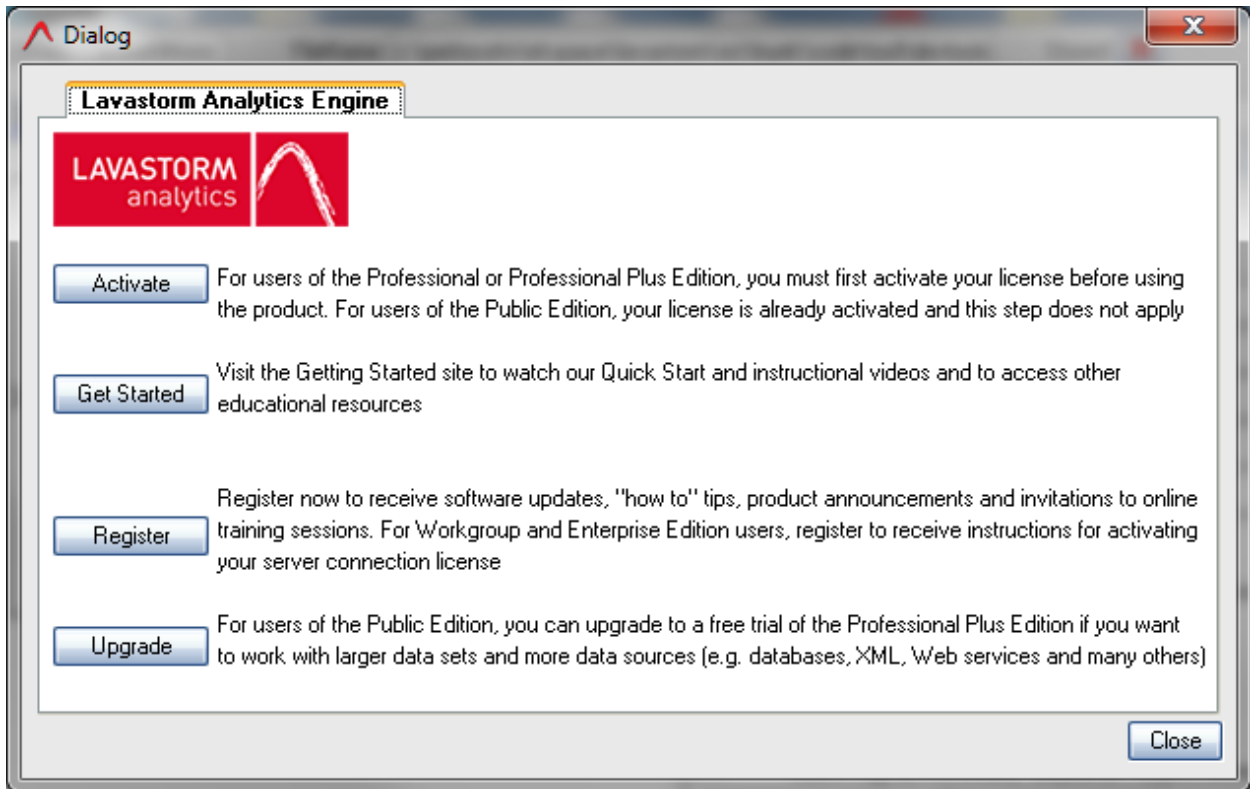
Dialog

Lavastorm Analytics Engine

LAVASTORM analytics

Activate

For users of the Professional or Professional Plus Edition, you must first activate your license before using the product. For users of the Public Edition, your license is already activated and this step does not apply

Get Started

Visit the Getting Started site to watch our Quick Start and instructional videos and to access other educational resources

Register

Register now to receive software updates, "how to" tips, product announcements and invitations to online training sessions. For Workgroup and Enterprise Edition users, register to receive instructions for activating your server connection license

Upgrade

For users of the Public Edition, you can upgrade to a free trial of the Professional Plus Edition if you want to work with larger data sets and more data sources (e.g. databases, XML, Web services and many others)

Close